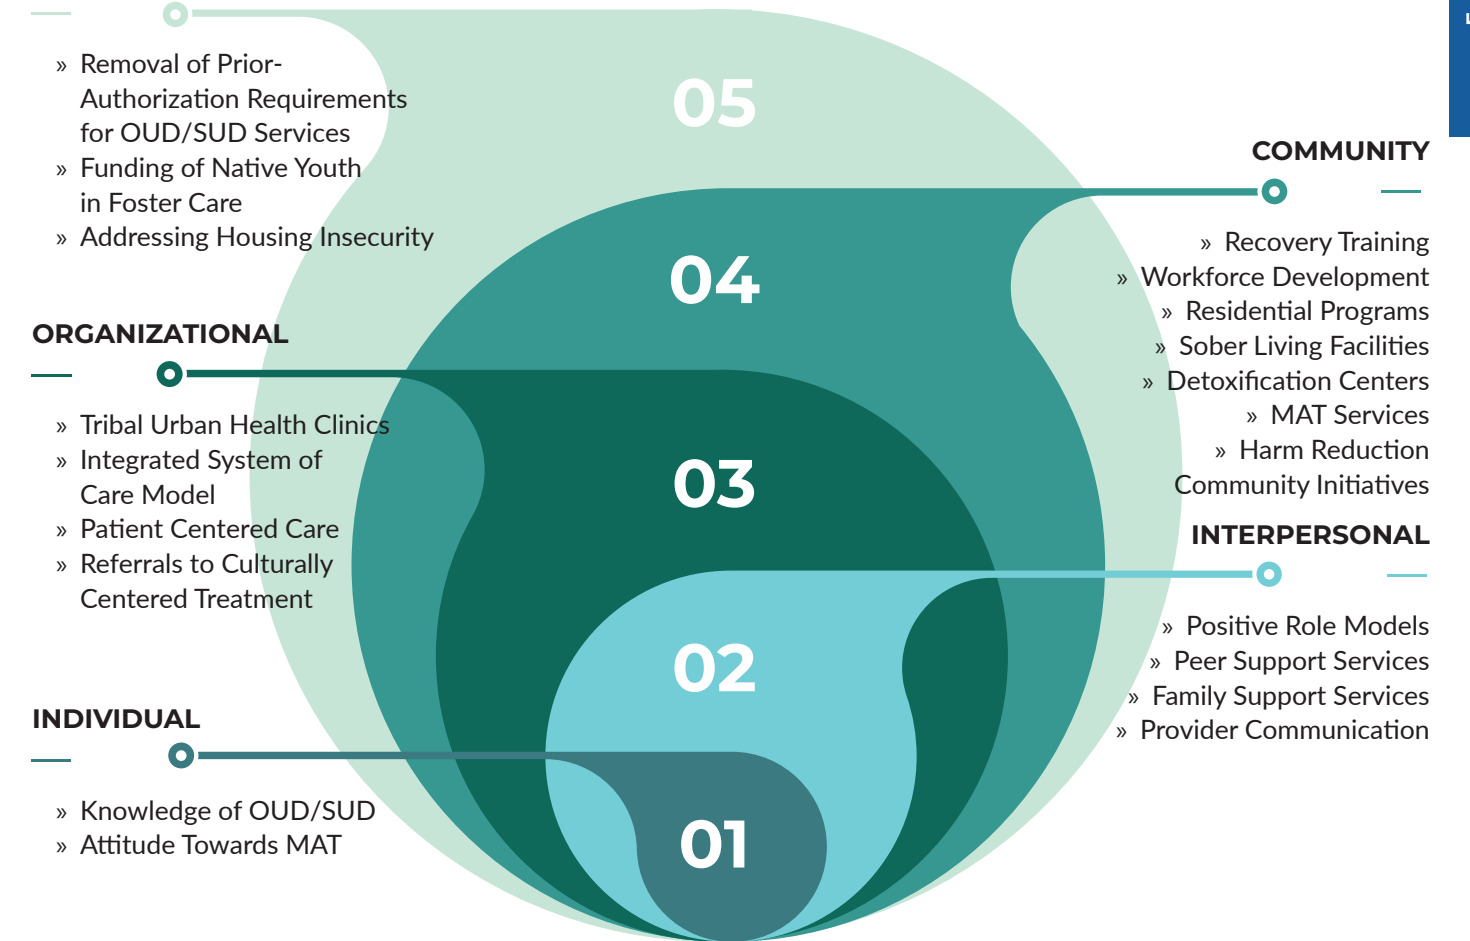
» Removal of Prior-Authorization Requirements for OUD/SUD Services
» Funding of Native Youth in Foster Care
» Addressing Housing Insecurity

05

COMMUNITY

» Recovery Training
» Workforce Development
» Residential Programs
» Sober Living Facilities
» Detoxification Centers
» MAT Services
» Harm Reduction Community Initiatives

04

ORGANIZATIONAL

» Tribal Urban Health Clinics
» Integrated System of Care Model
» Patient Centered Care
» Referrals to Culturally Centered Treatment

03

INTERPERSONAL

» Positive Role Models
» Peer Support Services
» Family Support Services
» Provider Communication

02

INDIVIDUAL

» Knowledge of OUD/SUD
» Attitude Towards MAT

01